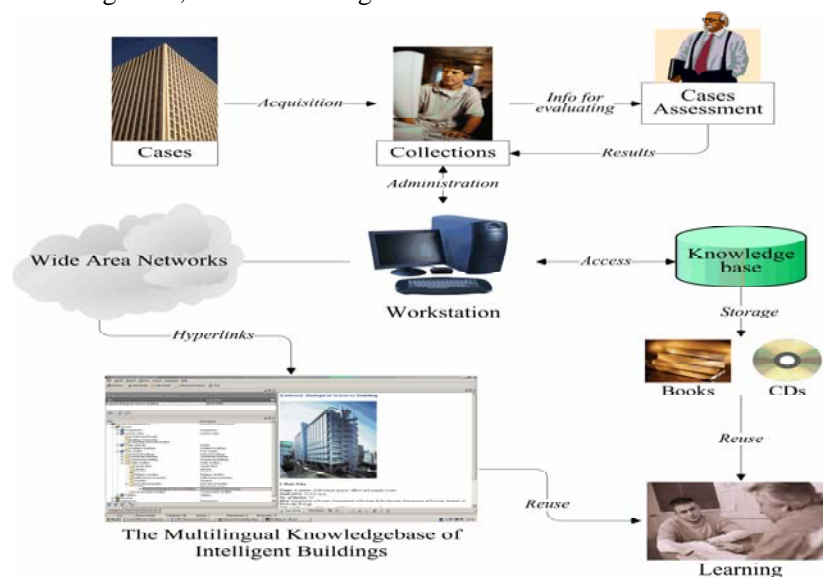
Cases

Acquisition

Collections

Info for evaluating

Cases Assessment

Results

Administration

Wide Area Networks

Workstation

Access

Knowledge base

Storage

Hyperlinks

Books

CDs

Reuse

Reuse

The Multilingual Knowledgebase of Intelligent Buildings

Learning